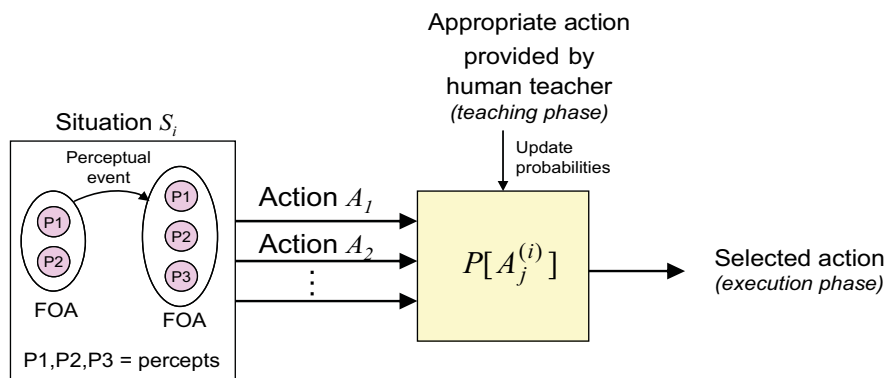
Appropriate action provided by human teacher
(teaching phase)

Situation $S_i$

Perceptual event

P1
P2

P1
P2
P3

FOA
FOA

P1,P2,P3 = percepts

Update probabilities

Action $A_1$
Action $A_2$
⋮

$P[A_j^{(i)}]$

Selected action
(execution phase)